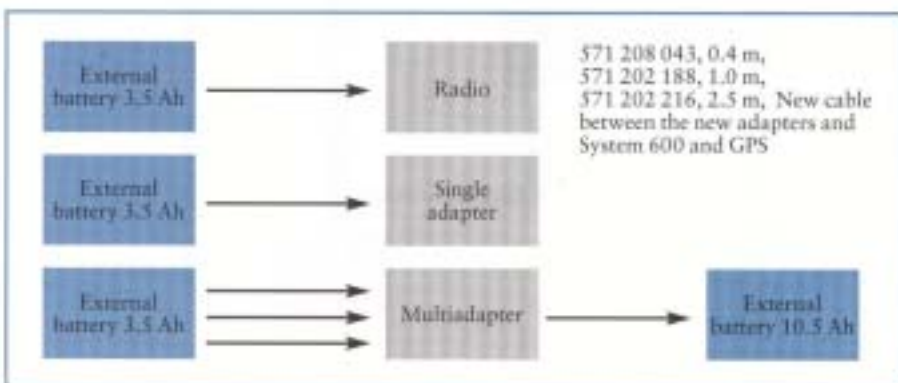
External battery 3.5 Ah

Radio

571 208 043, 0.4 m,
571 202 188, 1.0 m,
571 202 216, 2.5 m, New cable between the new adapters and System 600 and GPS

External battery 3.5 Ah

Single adapter

External battery 3.5 Ah

Multiadapter

External battery 10.5 Ah